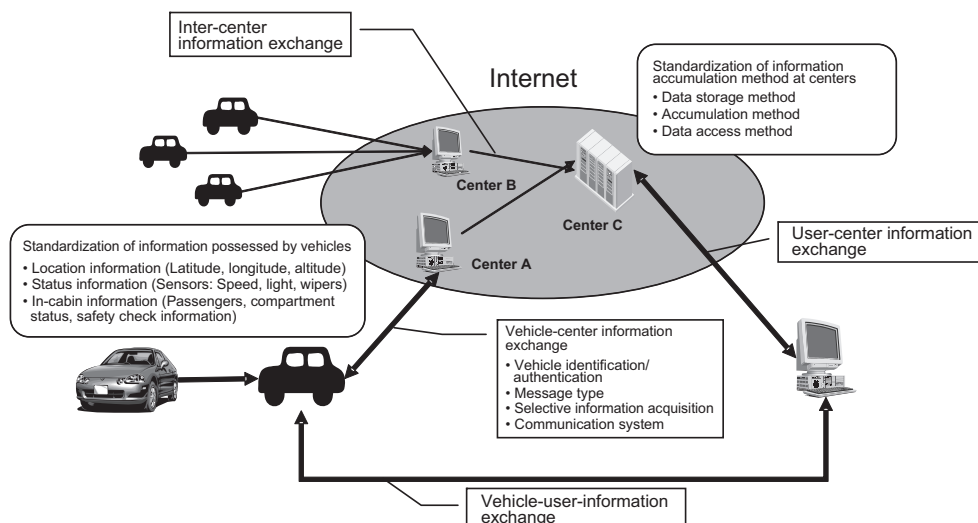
Inter-center information exchange

Internet

Standardization of information accumulation method at centers
• Data storage method
• Accumulation method
• Data access method

Center B

Center C

Center A

Standardization of information possessed by vehicles
• Location information (Latitude, longitude, altitude)
• Status information (Sensors: Speed, light, wipers)
• In-cabin information (Passengers, compartment status, safety check information)

User-center information exchange

Vehicle-center information exchange
• Vehicle identification/ authentication
• Message type
• Selective information acquisition
• Communication system

Vehicle-user-information exchange